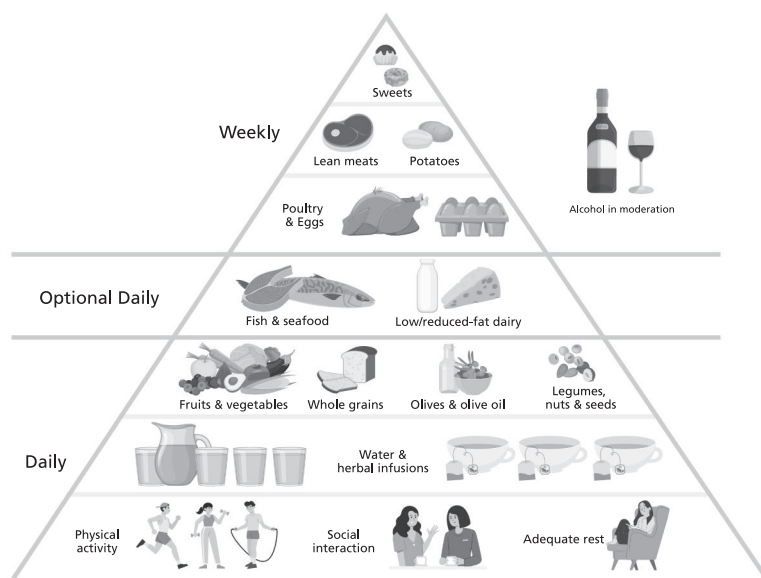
Sweets

Weekly

Lean meats

Potatoes

Poultry & Eggs

Alcohol in moderation

Optional Daily

Fish & seafood

Low/reduced-fat dairy

Fruits & vegetables

Whole grains

Olives & olive oil

Legumes, nuts & seeds

Daily

Water & herbal infusions

Physical activity

Social interaction

Adequate rest